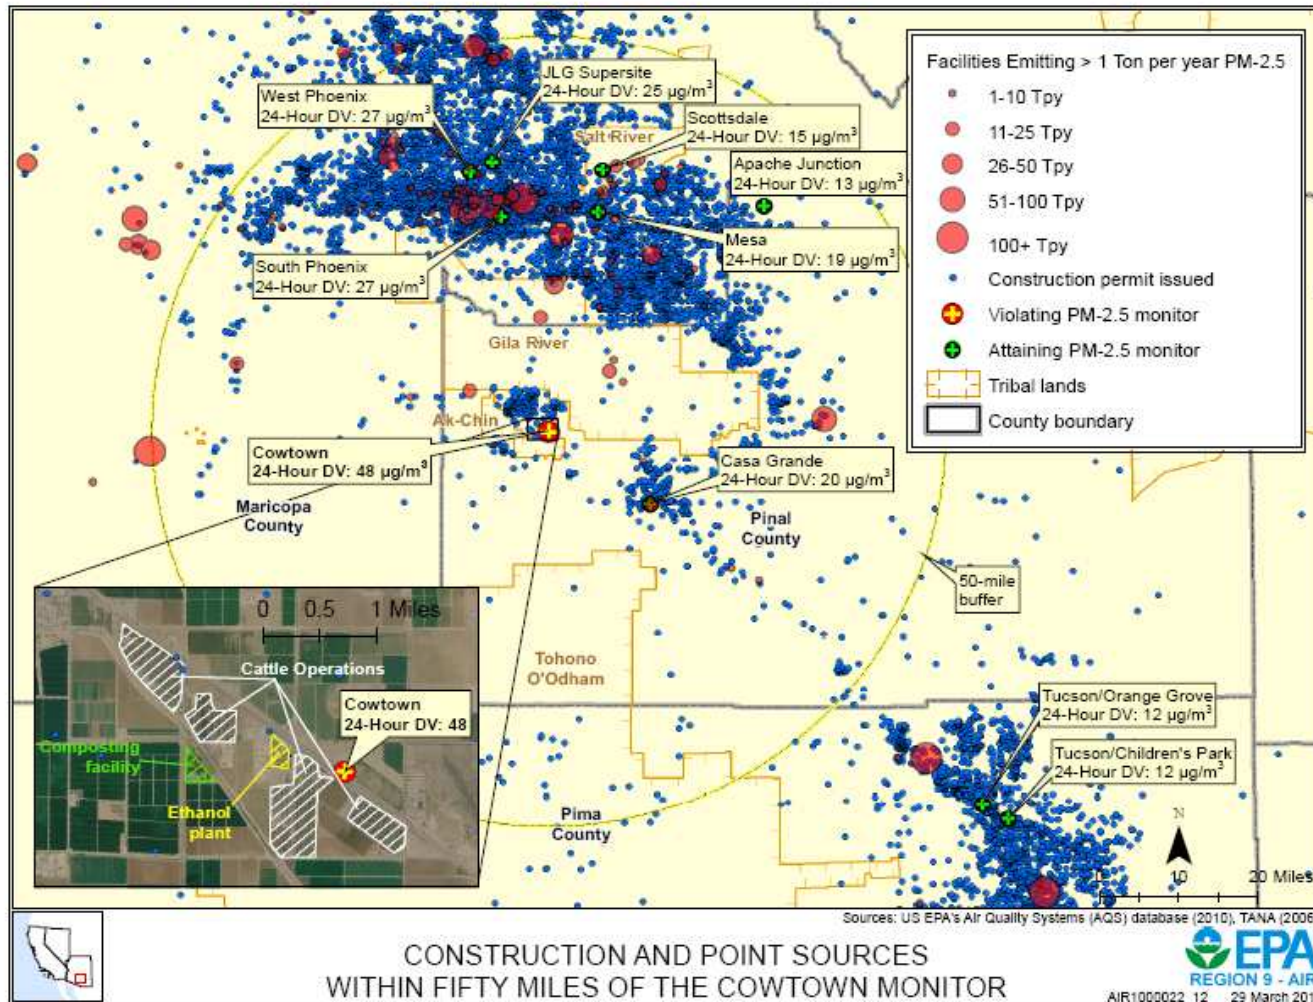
Facilities Emitting > 1 Ton per year PM-2.5
1-10 Tpy
11-25 Tpy
26-50 Tpy
51-100 Tpy
100+ Tpy
Construction permit issued
Violating PM-2.5 monitor
Attaining PM-2.5 monitor
Tribal lands
County boundary

JLG Supersite
24-Hour DV: 25 µg/m$^3$

West Phoenix
24-Hour DV: 27 µg/m$^3$

Scottsdale
24-Hour DV: 15 µg/m$^3$

Salt River

Apache Junction
24-Hour DV: 13 µg/m$^3$

Mesa
24-Hour DV: 19 µg/m$^3$

South Phoenix
24-Hour DV: 27 µg/m$^3$

Gila River

Ak-Chin

Cowtown
24-Hour DV: 48 µg/m$^3$

Casa Grande
24-Hour DV: 20 µg/m$^3$

Maricopa County

Pinal County

50-mile buffer

0 0.5 1 Miles

Cattle Operations

Cowtown
24-Hour DV: 48

Composting facility

Ethanol plant

Tohono O'Odham

Tucson/Orange Grove
24-Hour DV: 12 µg/m$^3$

Tucson/Children's Park
24-Hour DV: 12 µg/m$^3$

Pima County

N

10 20 Miles

Sources: US EPA's Air Quality Systems (AQS) database (2010), TANA (2006

CONSTRUCTION AND POINT SOURCES
WITHIN FIFTY MILES OF THE COWTOWN MONITOR

EPA
REGION 9 - AIR
AIR1000022 12 29 March 20